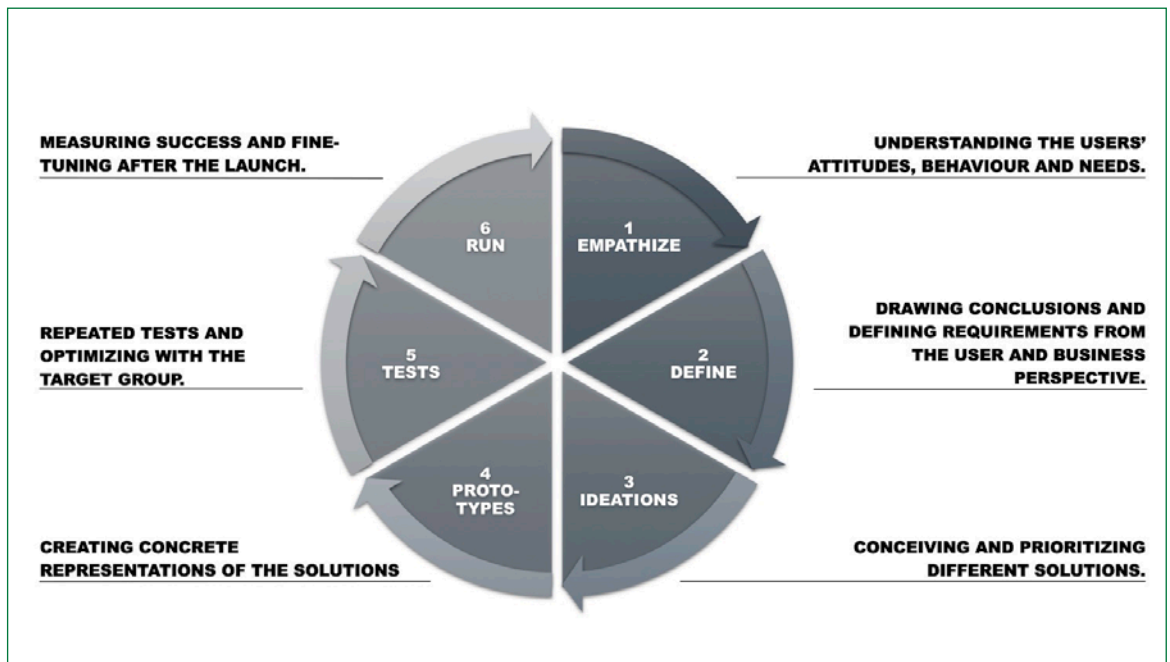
MEASURING SUCCESS AND FINE-TUNING AFTER THE LAUNCH.

UNDERSTANDING THE USERS' ATTITUDES, BEHAVIOUR AND NEEDS.

6
RUN

1
EMPATHIZE

REPEATED TESTS AND OPTIMIZING WITH THE TARGET GROUP.

5
TESTS

2
DEFINE

DRAWING CONCLUSIONS AND DEFINING REQUIREMENTS FROM THE USER AND BUSINESS PERSPECTIVE.

4
PROTO-TYPES

3
IDEATIONS

CREATING CONCRETE REPRESENTATIONS OF THE SOLUTIONS

CONCEIVING AND PRIORITIZING DIFFERENT SOLUTIONS.